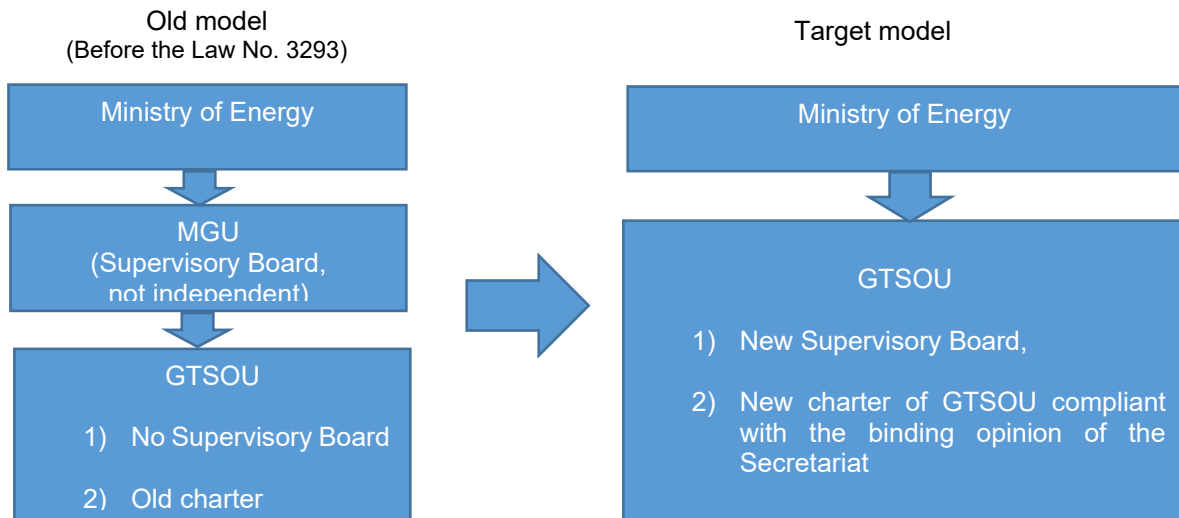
Old model
(Before the Law No. 3293)

Ministry of Energy

MGU
(Supervisory Board,
not independent)

GTSOU

1) No Supervisory Board

2) Old charter

Target model

Ministry of Energy

GTSOU

1) New Supervisory Board,

2) New charter of GTSOU compliant with the binding opinion of the Secretariat